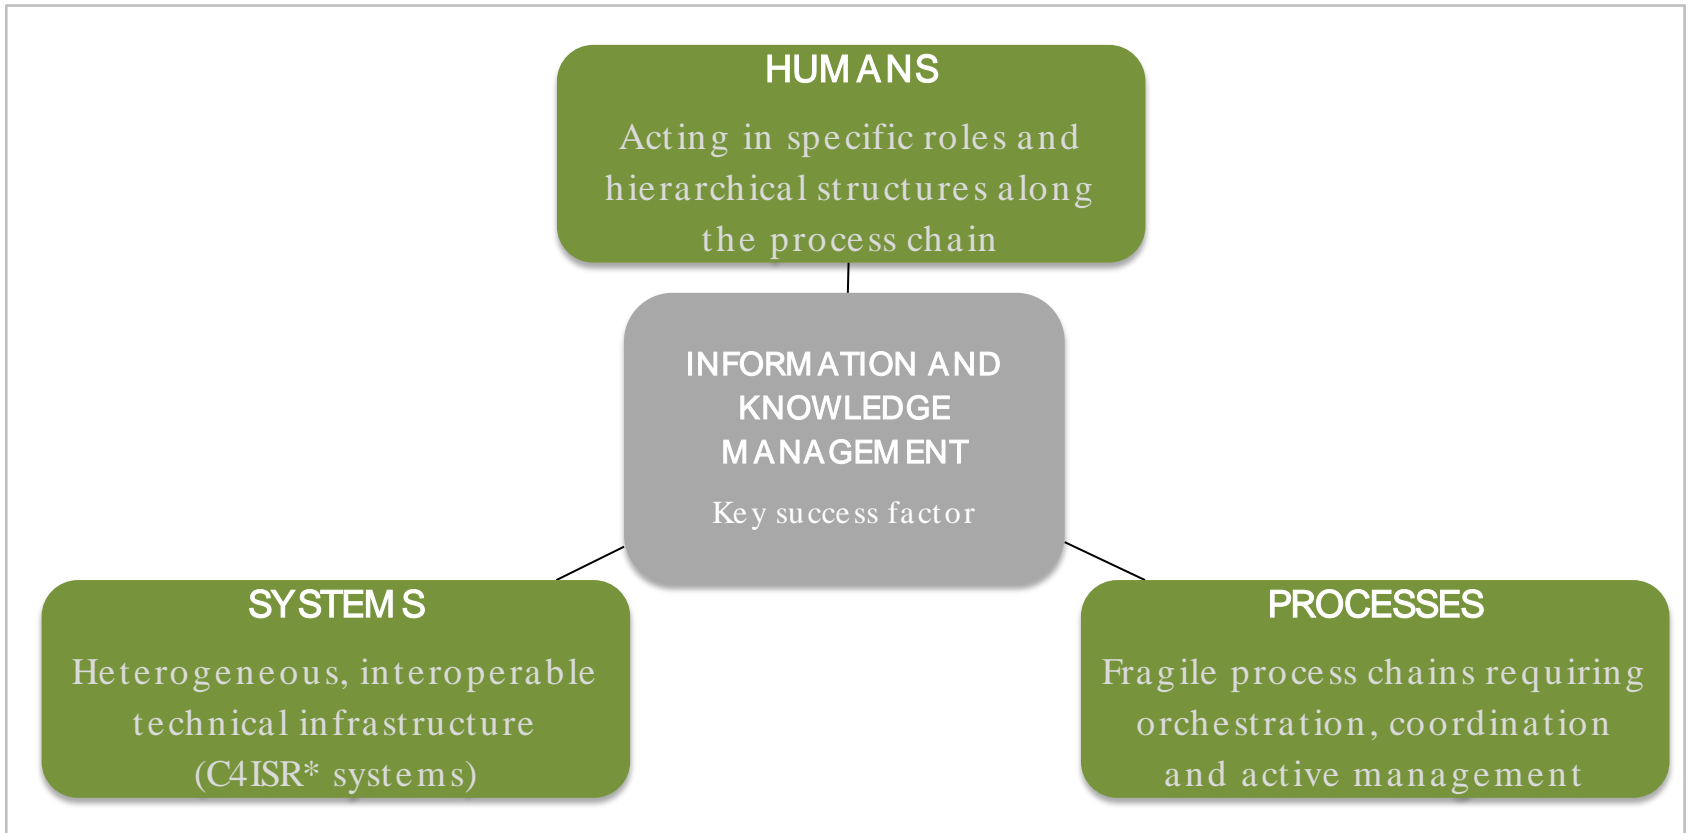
HUMANS

Acting in specific roles and hierarchical structures along the process chain

INFORMATION AND KNOWLEDGE MANAGEMENT

Key success factor

SYSTEMS

Heterogeneous, interoperable technical infrastructure (C4ISR* systems)

PROCESSES

Fragile process chains requiring orchestration, coordination and active management